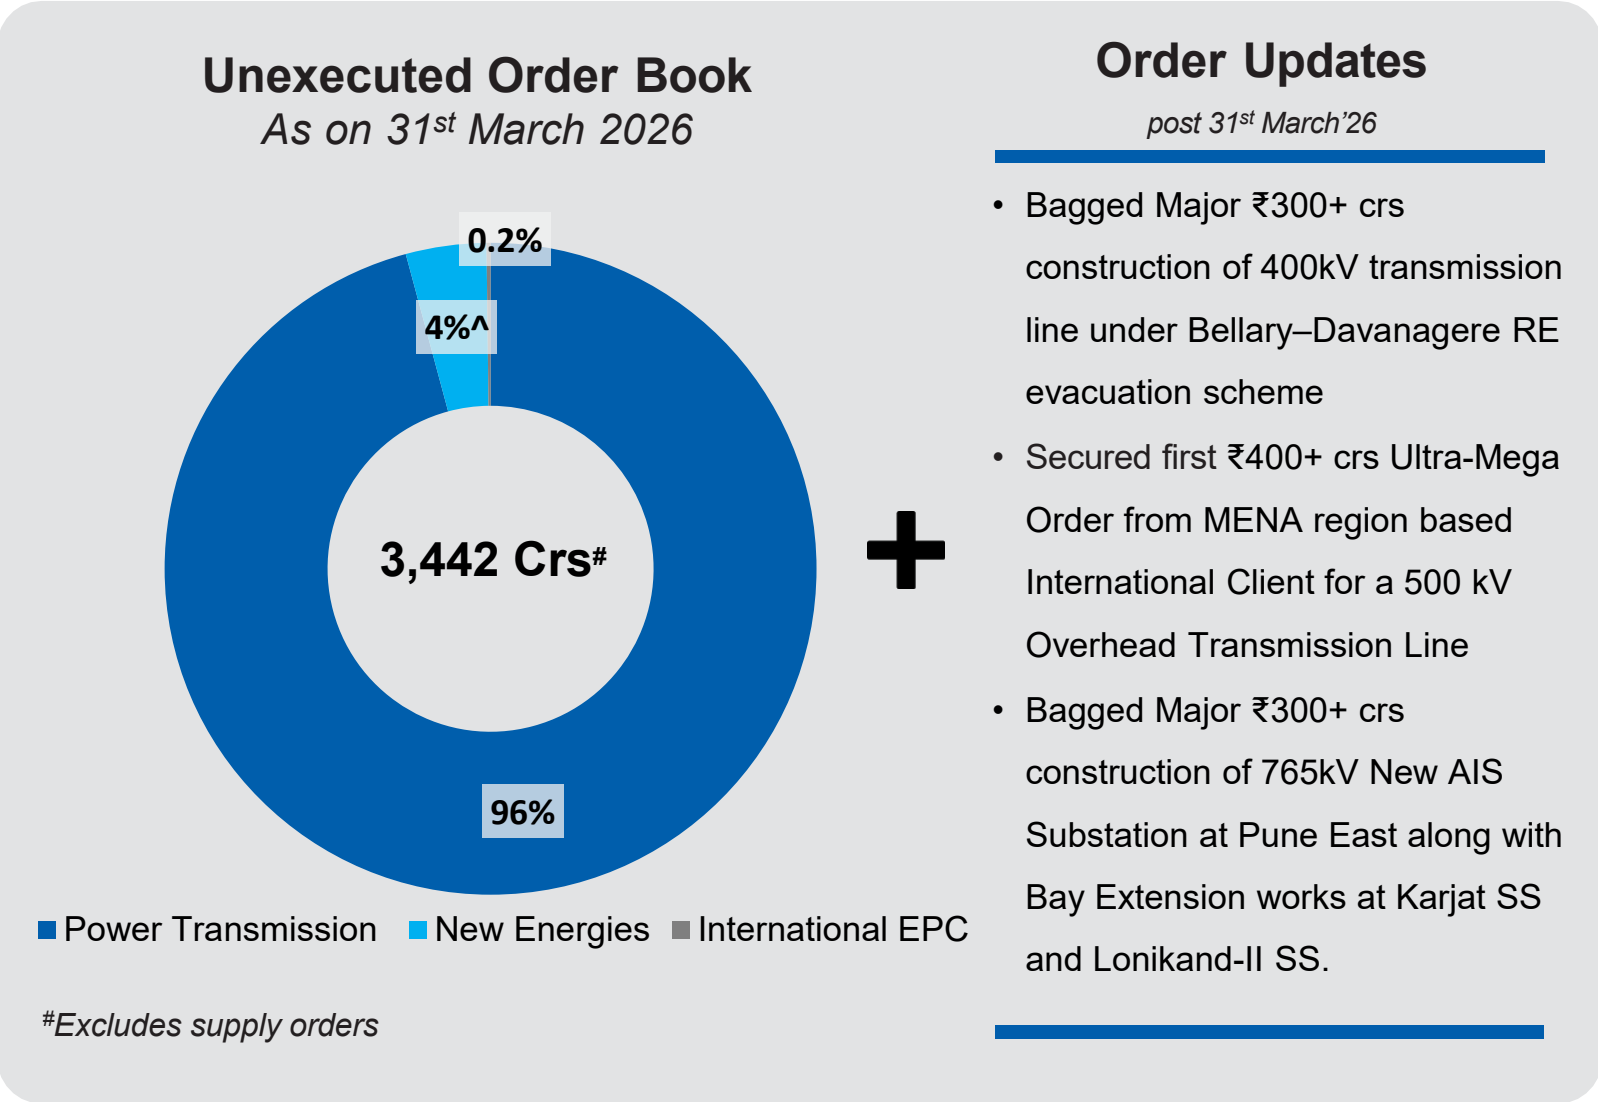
Unexecuted Order Book
As on 31$^{st}$ March 2026

0.2%

4%^

3,442 Crs$^{\#}$

96%

Power Transmission  New Energies  International EPC

$^{\#}$Excludes supply orders

Order Updates
post 31$^{st}$ March'26

• Bagged Major ₹300+ crs construction of 400kV transmission line under Bellary–Davanagere RE evacuation scheme

• Secured first ₹400+ crs Ultra-Mega Order from MENA region based International Client for a 500 kV Overhead Transmission Line

• Bagged Major ₹300+ crs construction of 765kV New AIS Substation at Pune East along with Bay Extension works at Karjat SS and Lonikand-II SS.